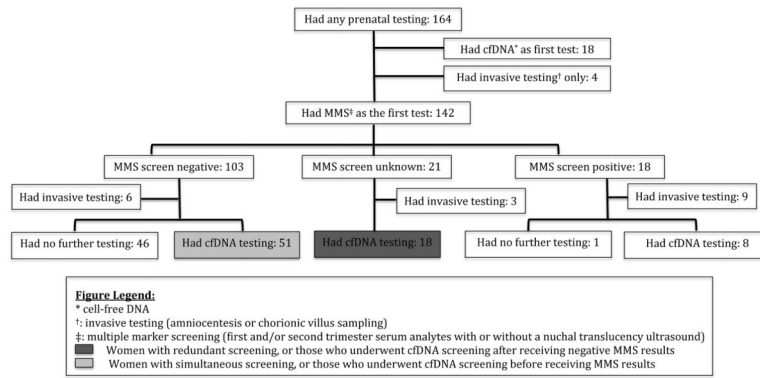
Had any prenatal testing: 164

Had cfDNA* as first test: 18

Had invasive testing† only: 4

Had MMS‡ as the first test: 142

MMS screen negative: 103

MMS screen unknown: 21

MMS screen positive: 18

Had invasive testing: 6

Had invasive testing: 3

Had invasive testing: 9

Had no further testing: 46

Had cfDNA testing: 51

Had cfDNA testing: 18

Had no further testing: 1

Had cfDNA testing: 8

Figure Legend:
* cell-free DNA
†: invasive testing (amniocentesis or chorionic villus sampling)
‡: multiple marker screening (first and/or second trimester serum analytes with or without a nuchal translucency ultrasound)
Women with redundant screening, or those who underwent cfDNA screening after receiving negative MMS results
Women with simultaneous screening, or those who underwent cfDNA screening before receiving MMS results